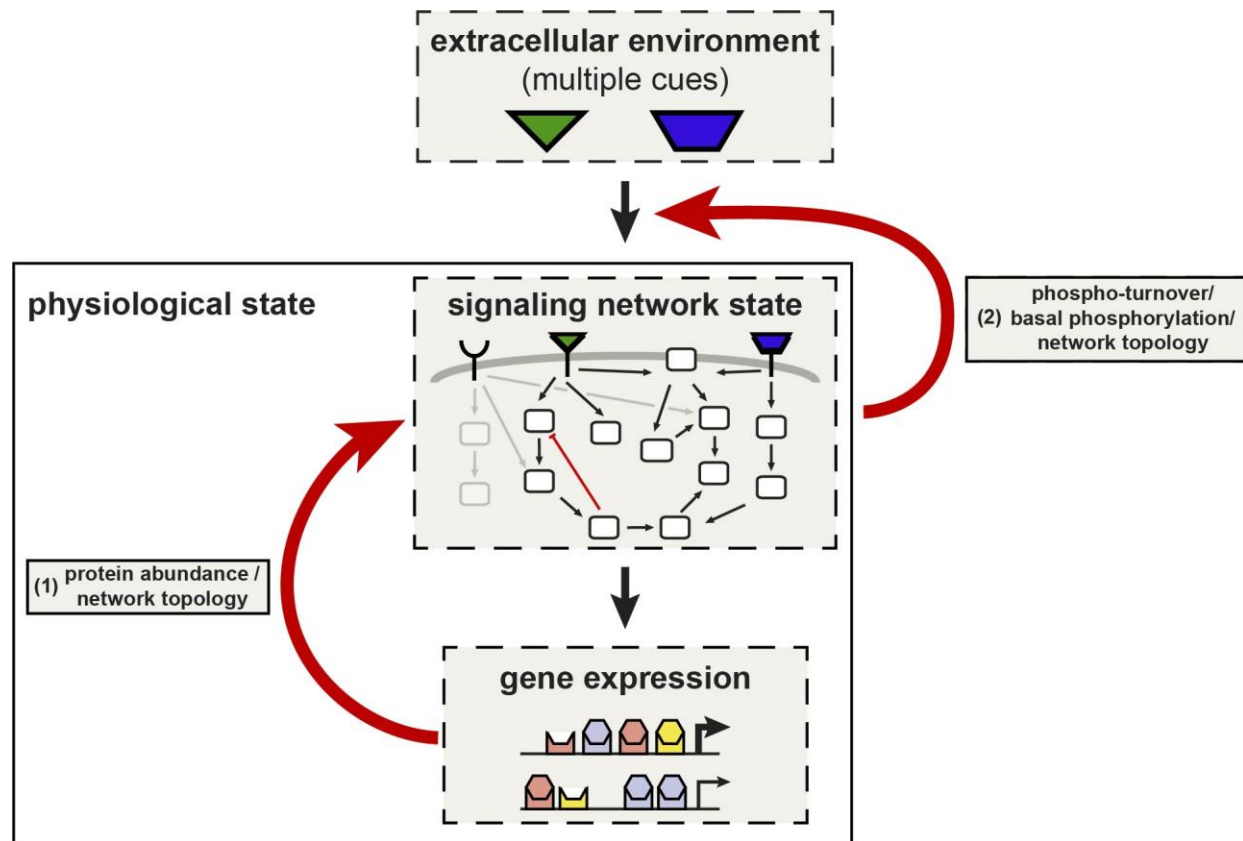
extracellular environment
(multiple cues)

physiological state

signaling network state

(2) phospho-turnover/ basal phosphorylation/ network topology

(1) protein abundance / network topology

gene expression